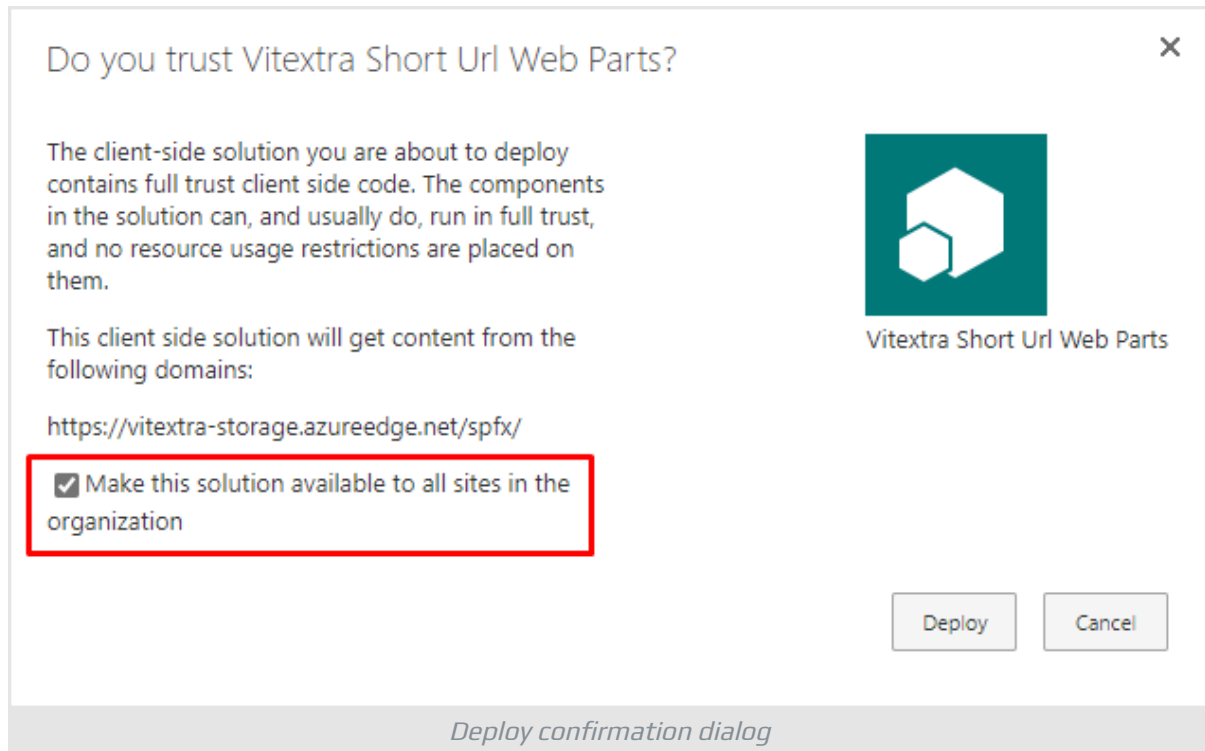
Do you trust Vitextra Short Url Web Parts?

×

The client-side solution you are about to deploy contains full trust client side code. The components in the solution can, and usually do, run in full trust, and no resource usage restrictions are placed on them.

This client side solution will get content from the following domains:

https://vitextra-storage.azureedge.net/spfx/

Make this solution available to all sites in the organization

Vitextra Short Url Web Parts

Deploy

Cancel

Deploy confirmation dialog